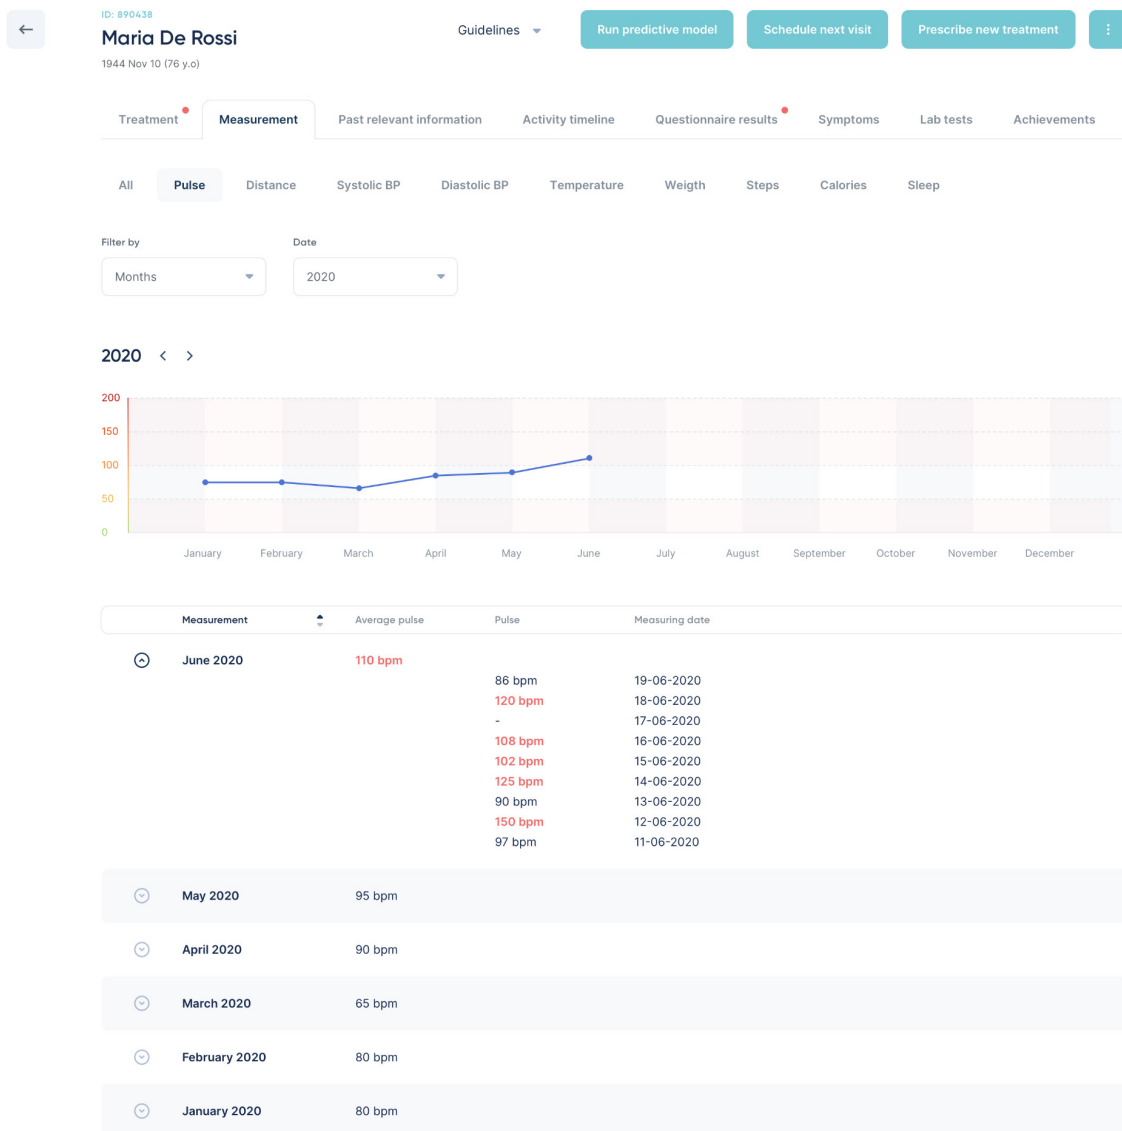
ID: 890438
Maria De Rossi
1944 Nov 10 (76 y.o)

Guidelines

Run predictive model
Schedule next visit
Prescribe new treatment

Treatment
Measurement
Past relevant information
Activity timeline
Questionnaire results
Symptoms
Lab tests
Achievements

All
Pulse
Distance
Systolic BP
Diastolic BP
Temperature
Weigth
Steps
Calories
Sleep

Filter by
Months

Date
2020

2020

200
150
100
50
0

January
February
March
April
May
June
July
August
September
October
November
December

| Measurement | Average pulse | Pulse | Measuring date |
|---|---|---|---|
| June 2020 | 110 bpm | | |
| | | 86 bpm | 19-06-2020 |
| | | 120 bpm | 18-06-2020 |
| | | - | 17-06-2020 |
| | | 108 bpm | 16-06-2020 |
| | | 102 bpm | 15-06-2020 |
| | | 125 bpm | 14-06-2020 |
| | | 90 bpm | 13-06-2020 |
| | | 150 bpm | 12-06-2020 |
| | | 97 bpm | 11-06-2020 |
| May 2020 | 95 bpm | | |
| April 2020 | 90 bpm | | |
| March 2020 | 65 bpm | | |
| February 2020 | 80 bpm | | |
| January 2020 | 80 bpm | | |